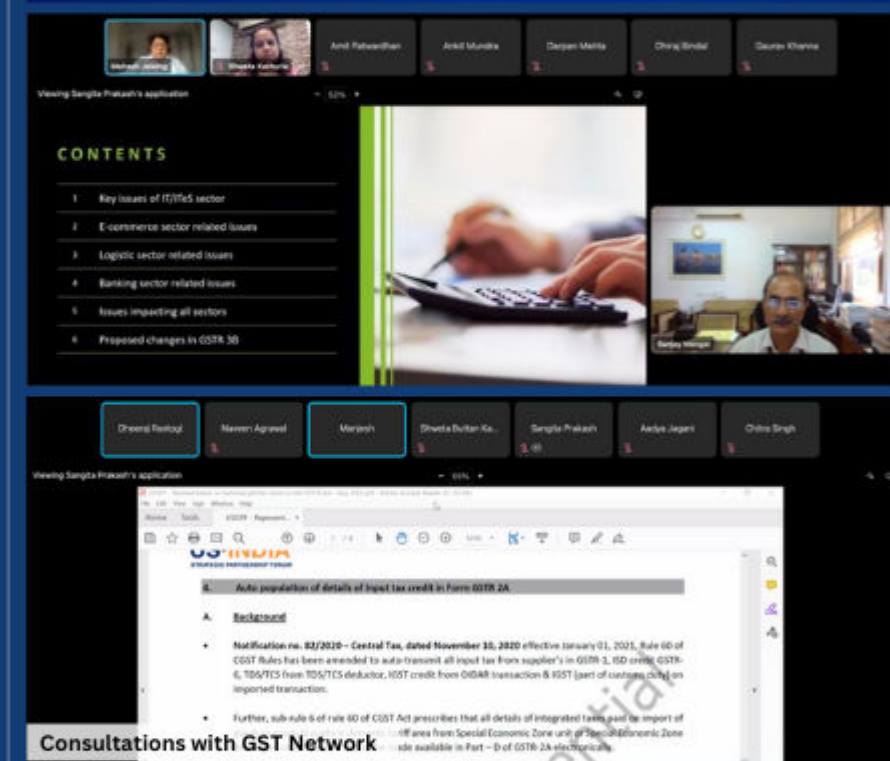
Mahesh Jaising
Shweta Kathuria
Amit Patwardhan
Ankit Mundra
Darpan Mehta
Dhiraj Bindal
Gaurav Khanna

Viewing Sangita Prakash's application

CONTENTS

1 Key issues of IT/ITeS sector
2 E-commerce sector related issues
3 Logistic sector related issues
4 Banking sector related issues
5 Issues impacting all sectors
6 Proposed changes in GSTR 3B

Sanjay Mangal

Dheeraj Rastogi
Naveen Agrawal
Manjesh
Shweta Butan Ka...
Sangita Prakash
Aadya Jagani
Chitra Singh

Viewing Sangita Prakash's application

US-INDIA
STRATEGIC PARTNERSHIP FORUM

4. Auto population of details of input tax credit in Form GSTR 2A

A. Background

• Notification no. 82/2020 – Central Tax, dated November 10, 2020 effective January 01, 2021, Rule 60 of CGST Rules has been amended to auto-transmit all input tax from supplier's in GSTR-1, ISD credit GSTR-6, TDS/TCS from TDS/TCS deductor, IGST credit from OIDAR transaction & IGST (part of customs duty) on imported transaction.

• Further, sub-rule 6 of rule 60 of CGST Act prescribes that all details of integrated taxes paid on import of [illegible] area from Special Economic Zone unit or Special Economic Zone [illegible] made available in Part – D of GSTR-2A electronically.

Consultations with GST Network